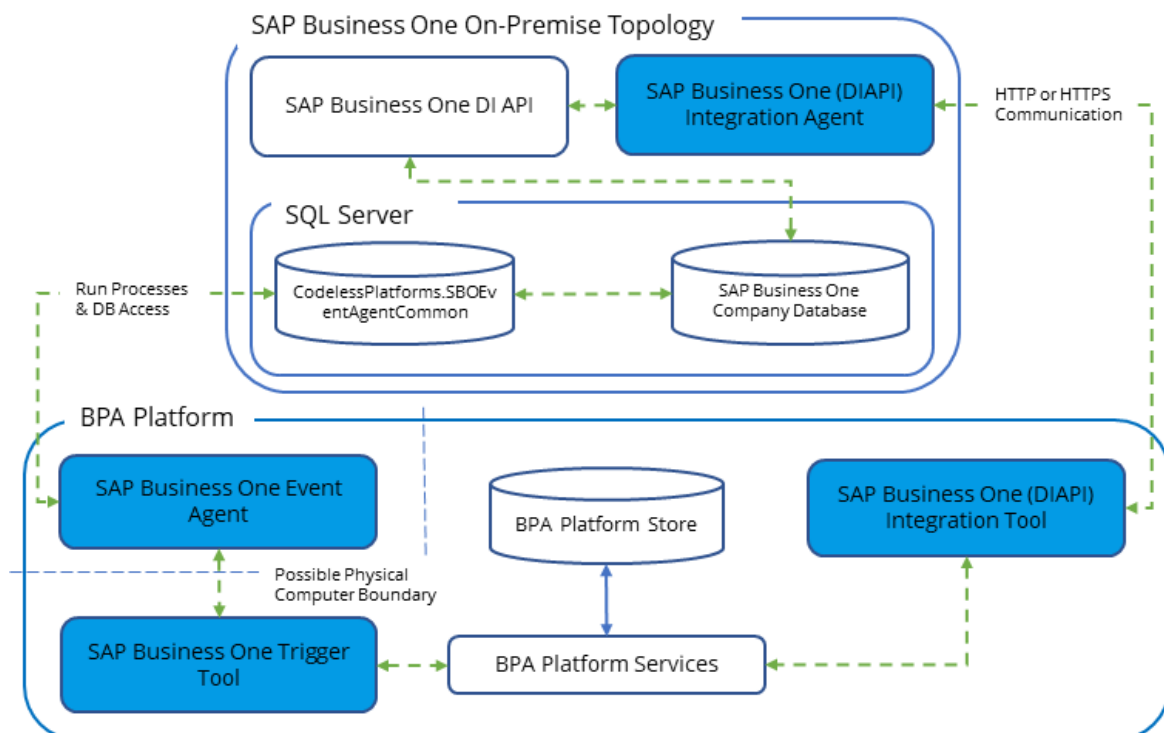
SAP Business One On-Premise Topology

SAP Business One DI API

SAP Business One (DIAPI) Integration Agent

HTTP or HTTPS Communication

SQL Server

Run Processes & DB Access

CodelessPlatforms.SBOEventAgentCommon

SAP Business One Company Database

BPA Platform

SAP Business One Event Agent

BPA Platform Store

SAP Business One (DIAPI) Integration Tool

Possible Physical Computer Boundary

SAP Business One Trigger Tool

BPA Platform Services